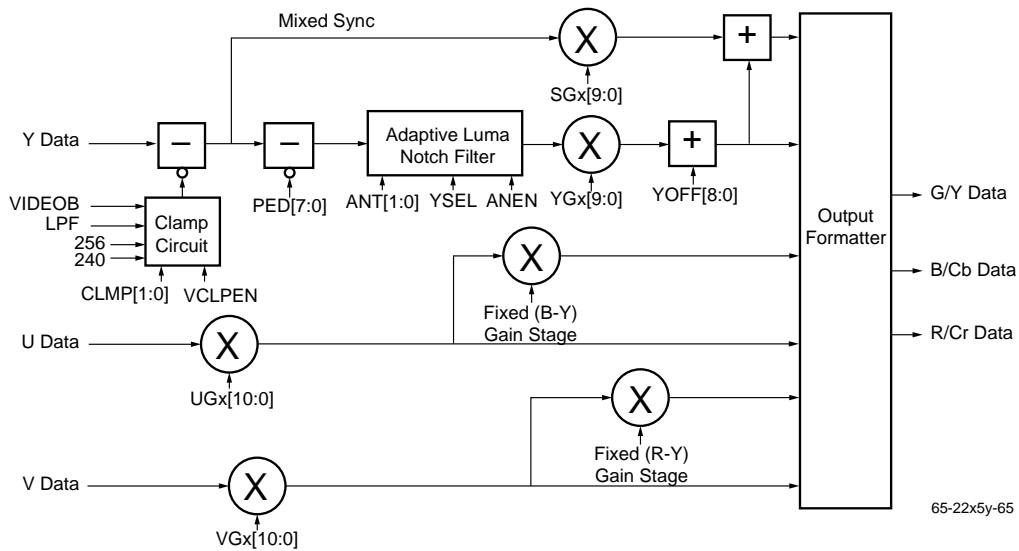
Mixed Sync

X

+

SGx[9:0]

Y Data

–

–

Adaptive Luma Notch Filter

X

+

ANT[1:0] YSEL ANEN

YGx[9:0]

YOFF[8:0]

PED[7:0]

VIDEOB

LPF

256

240

Clamp Circuit

CLMP[1:0] VCLPEN

X

Output Formatter

G/Y Data

B/Cb Data

R/Cr Data

Fixed (B-Y) Gain Stage

U Data

X

UGx[10:0]

X

Fixed (R-Y) Gain Stage

V Data

X

VGx[10:0]

65-22x5y-65